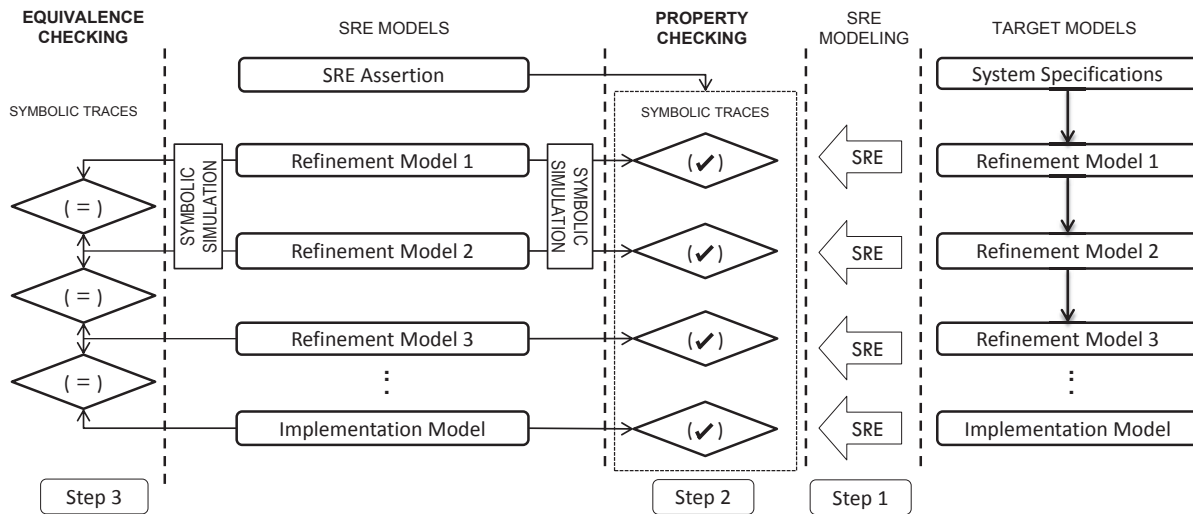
EQUIVALENCE CHECKING

SRE MODELS

PROPERTY CHECKING

SRE MODELING

TARGET MODELS

SRE Assertion

System Specifications

SYMBOLIC TRACES

SYMBOLIC TRACES

SYMBOLIC SIMULATION

Refinement Model 1

SYMBOLIC SIMULATION

(✔)

SRE

Refinement Model 1

( = )

Refinement Model 2

(✔)

SRE

Refinement Model 2

( = )

Refinement Model 3

(✔)

SRE

Refinement Model 3

( = )

⋮

⋮

Implementation Model

(✔)

SRE

Implementation Model

Step 3

Step 2

Step 1